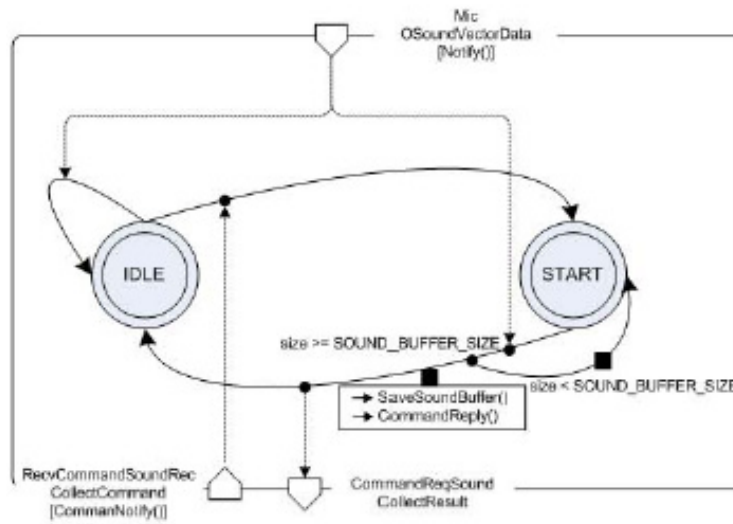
Mic
OSoundVectorData
[Notify()]

IDLE

START

size >= SOUND_BUFFER_SIZE

size < SOUND_BUFFER_SIZE

→ SaveSoundBuffer()
→ CommandReply()

RecvCommandSoundRec
CollectCommand
[CommanNotify()]

CommandReqSound
CollectResult